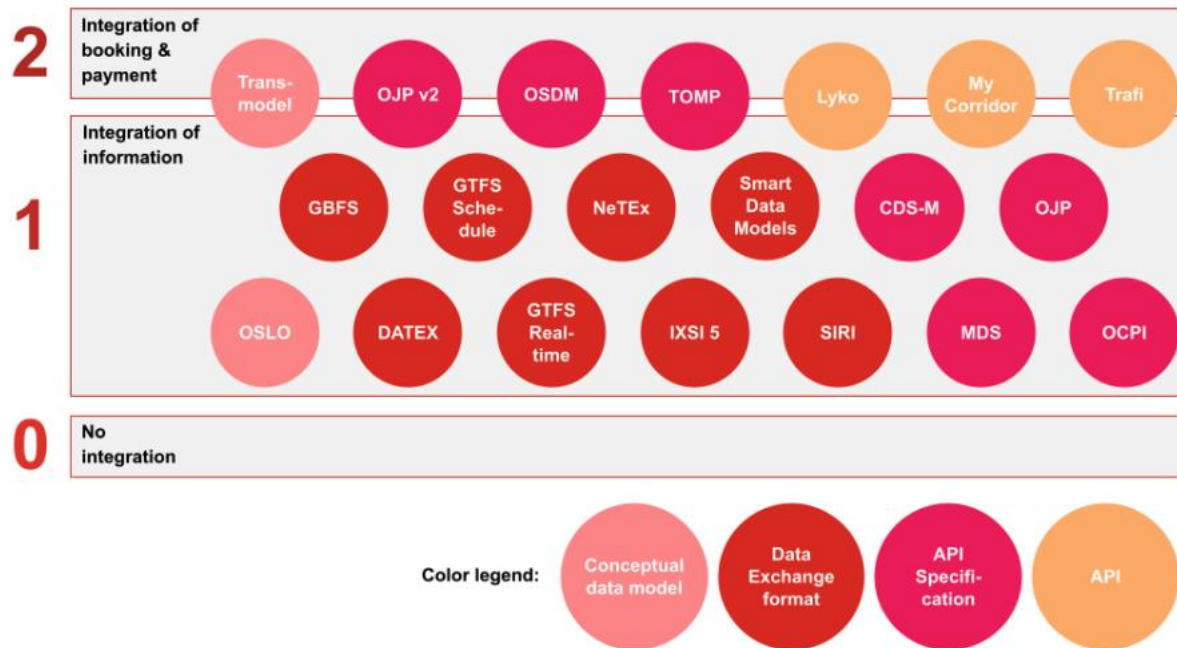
2

Integration of booking & payment

Transmodel

OJP v2

OSDM

TOMP

Lyko

My Corridor

Trafi

Integration of information

1

GBFS

GTFS Schedule

NeTEx

Smart Data Models

CDS-M

OJP

OSLO

DATEX

GTFS Realtime

IXSI 5

SIRI

MDS

OCPI

0

No integration

Color legend:

Conceptual data model

Data Exchange format

API Specification

API